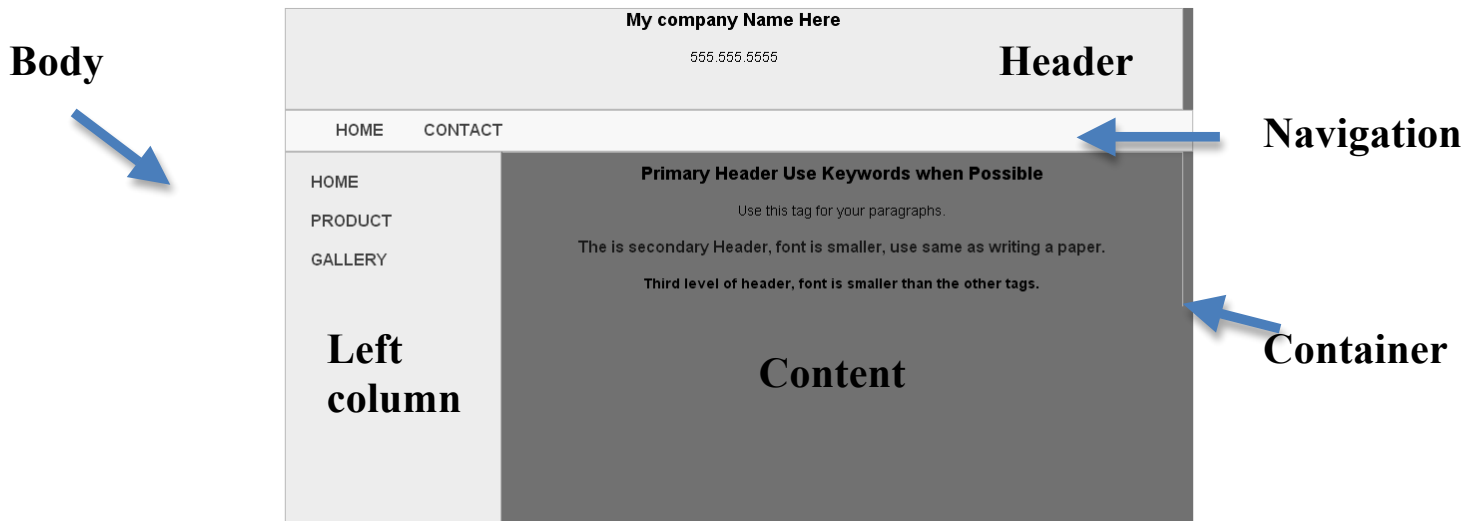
Body

My company Name Here

555.555.5555

Header

HOME CONTACT

Navigation

HOME

PRODUCT

GALLERY

Primary Header Use Keywords when Possible

Use this tag for your paragraphs.

The is secondary Header, font is smaller, use same as writing a paper.

Third level of header, font is smaller than the other tags.

Left column

Content

Container